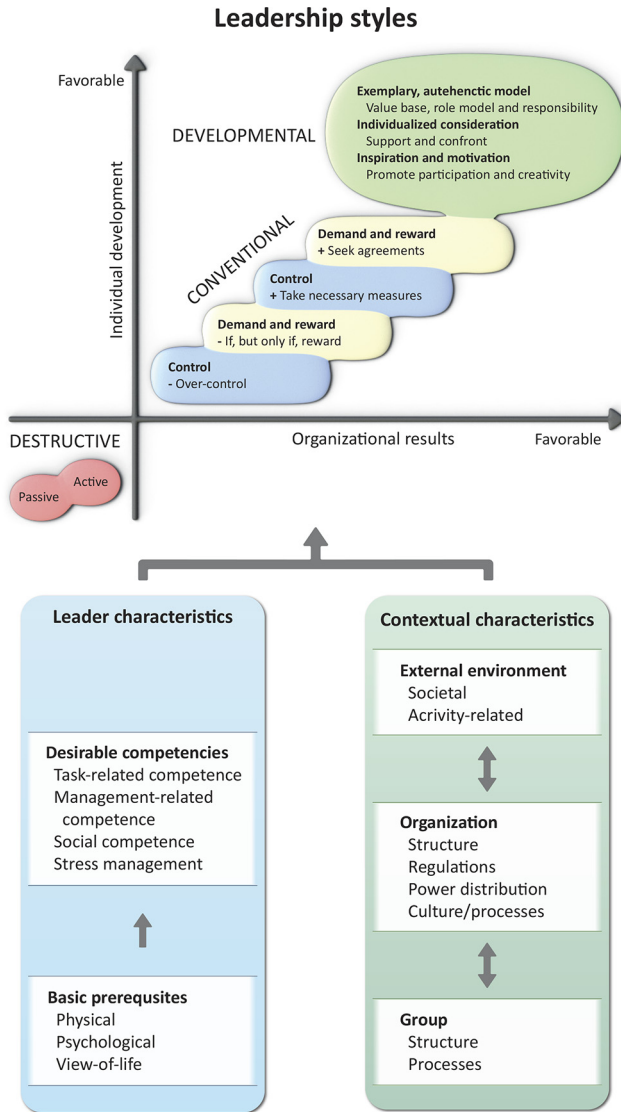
Leadership styles

Favorable

Individual development

DEVELOPMENTAL

Exemplary, autehenctic model
Value base, role model and responsibility
Individualized consideration
Support and confront
Inspiration and motivation
Promote participation and creativity

CONVENTIONAL

Demand and reward
+ Seek agreements

Control
+ Take necessary measures

Demand and reward
- If, but only if, reward

Control
- Over-control

DESTRUCTIVE

Organizational results

Favorable

Passive

Active

Leader characteristics

Desirable competencies
Task-related competence
Management-related competence
Social competence
Stress management

Basic prerequsites
Physical
Psychological
View-of-life

Contextual characteristics

External environment
Societal
Acrivity-related

Organization
Structure
Regulations
Power distribution
Culture/processes

Group
Structure
Processes